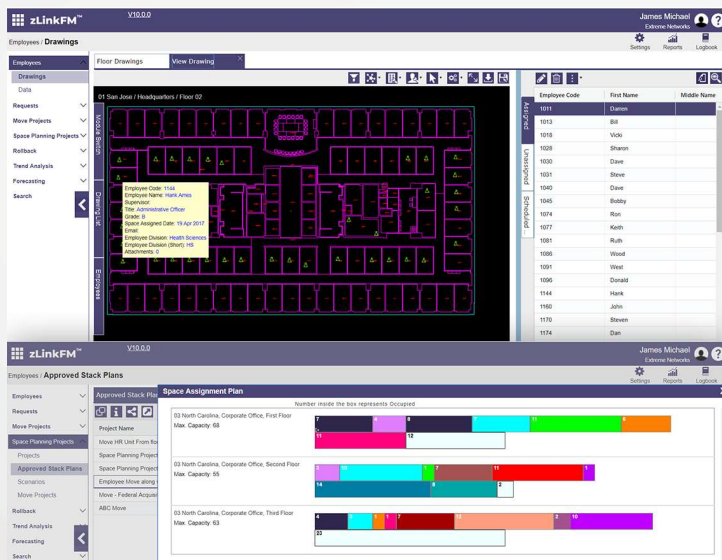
zLinkFM™ V10.0.0 James Michael Extreme Networks

Employees / Drawings

Settings Reports Logbook

Employees
Drawings
Data
Requests
Move Projects
Space Planning Projects
Rollback
Trend Analysis
Forecasting
Search

Floor Drawings | View Drawing

01 San Jose / Headquarters / Floor 02

Module Selector
Drawing List
Employees

Employee Code: 1144
Employee Name: Hank Ames
Supervisor:
Title: Administrative Officer
Grade: B
Space Assigned Date: 19 Apr 2017
Email:
Employee Division: Health Sciences
Employee Division (Short): HS
Attachments: 0

Assigned
Unassigned
Scheduled

| Employee Code | First Name | Middle Name |
|---|---|---|
| 1011 | Darren | |
| 1013 | Bill | |
| 1018 | Vicki | |
| 1028 | Sharon | |
| 1030 | Dave | |
| 1031 | Steve | |
| 1040 | Dave | |
| 1045 | Bobby | |
| 1074 | Ron | |
| 1077 | Keith | |
| 1081 | Ruth | |
| 1086 | Wood | |
| 1091 | West | |
| 1096 | Donald | |
| 1144 | Hank | |
| 1160 | John | |
| 1170 | Steven | |
| 1174 | Dan | |

zLinkFM™ V10.0.0 James Michael Extreme Networks

Employees / Approved Stack Plans

Settings Reports Logbook

Employees
Requests
Move Projects
Space Planning Projects
Projects
Approved Stack Plans
Scenarios
Move Projects
Rollback
Trend Analysis
Forecasting
Search

Approved Stack Plan

Project Name
Move HR Unit From flo
Space Planning Project
Space Planning Project
Employee Move along
Move - Federal Acquisi
ABC Move

Space Assignment Plan

Number inside the box represents Occupied

03 North Carolina, Corporate Office, First Floor
Max. Capacity: 68
7 3 11 6
11 12

03 North Carolina, Corporate Office, Second Floor
Max. Capacity: 65
5 10 1 7 11
14 8 2

03 North Carolina, Corporate Office, Third Floor
Max. Capacity: 63
4 5 1 1 7 3 10
53